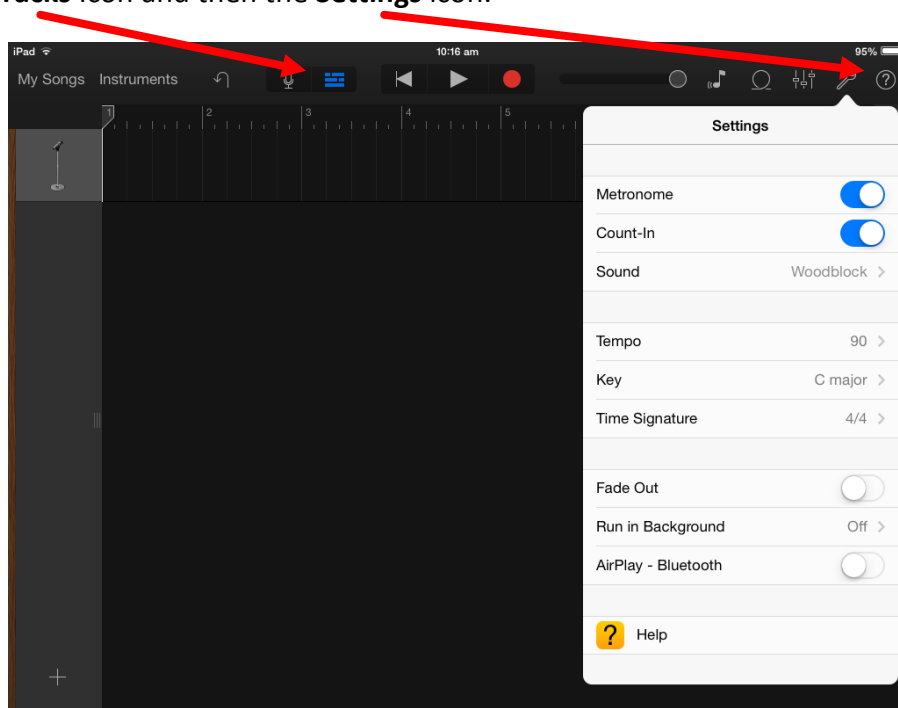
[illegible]racks icon and then the **Settings** icon.

iPad
10:16 am
95%

My Songs Instruments

1 2 3 4 5

Settings

Metronome
Count-In
Sound Woodblock >

Tempo 90 >
Key C major >
Time Signature 4/4 >

Fade Out
Run in Background Off >
AirPlay - Bluetooth

? Help

+